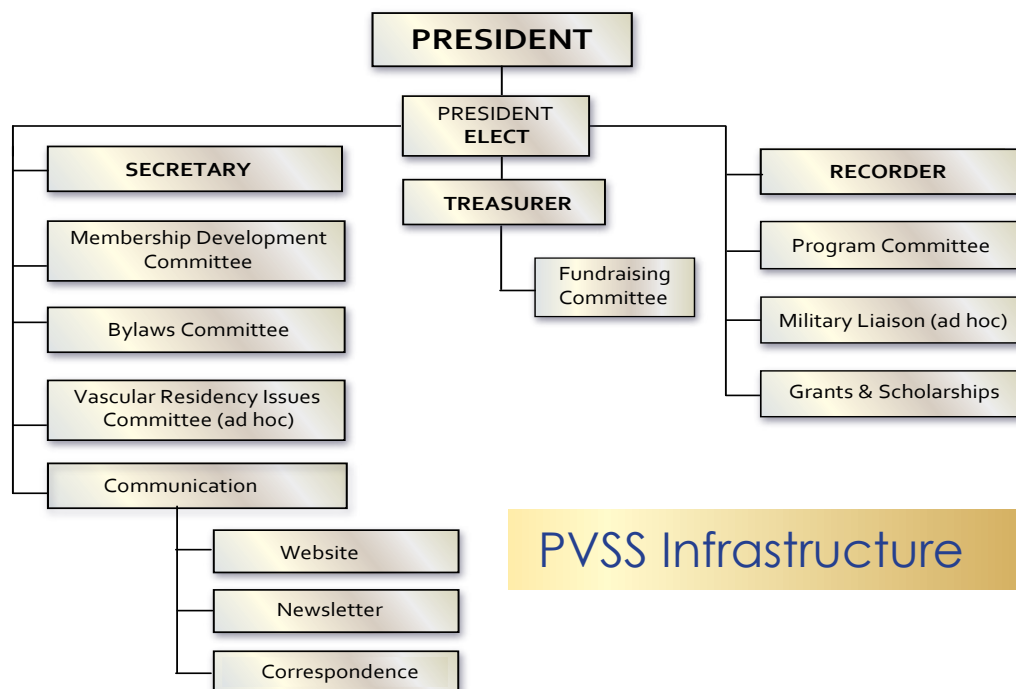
PRESIDENT

PRESIDENT ELECT

SECRETARY

TREASURER

RECORDER

Membership Development Committee

Fundraising Committee

Program Committee

Bylaws Committee

Military Liaison (ad hoc)

Vascular Residency Issues Committee (ad hoc)

Grants & Scholarships

Communication

Website

Newsletter

Correspondence

PVSS Infrastructure